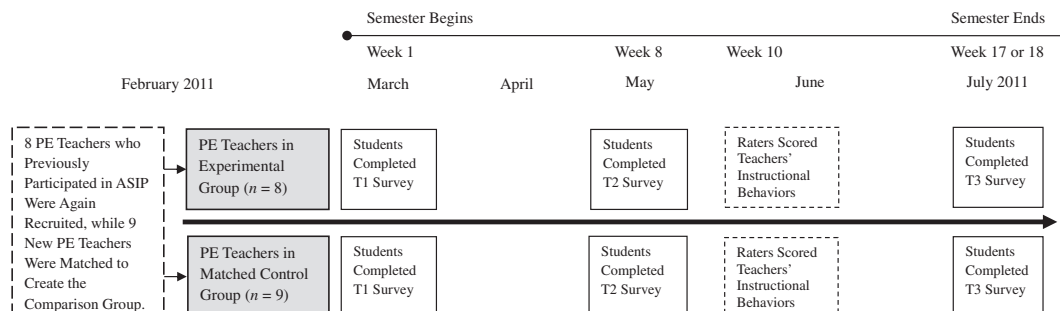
Semester Begins

Semester Ends

Week 1

Week 8

Week 10

Week 17 or 18

February 2011

March

April

May

June

July 2011

8 PE Teachers who Previously Participated in ASIP Were Again Recruited, while 9 New PE Teachers Were Matched to Create the Comparison Group.

PE Teachers in Experimental Group ($n = 8$)

Students Completed T1 Survey

Students Completed T2 Survey

Raters Scored Teachers' Instructional Behaviors

Students Completed T3 Survey

PE Teachers in Matched Control Group ($n = 9$)

Students Completed T1 Survey

Students Completed T2 Survey

Raters Scored Teachers' Instructional Behaviors

Students Completed T3 Survey